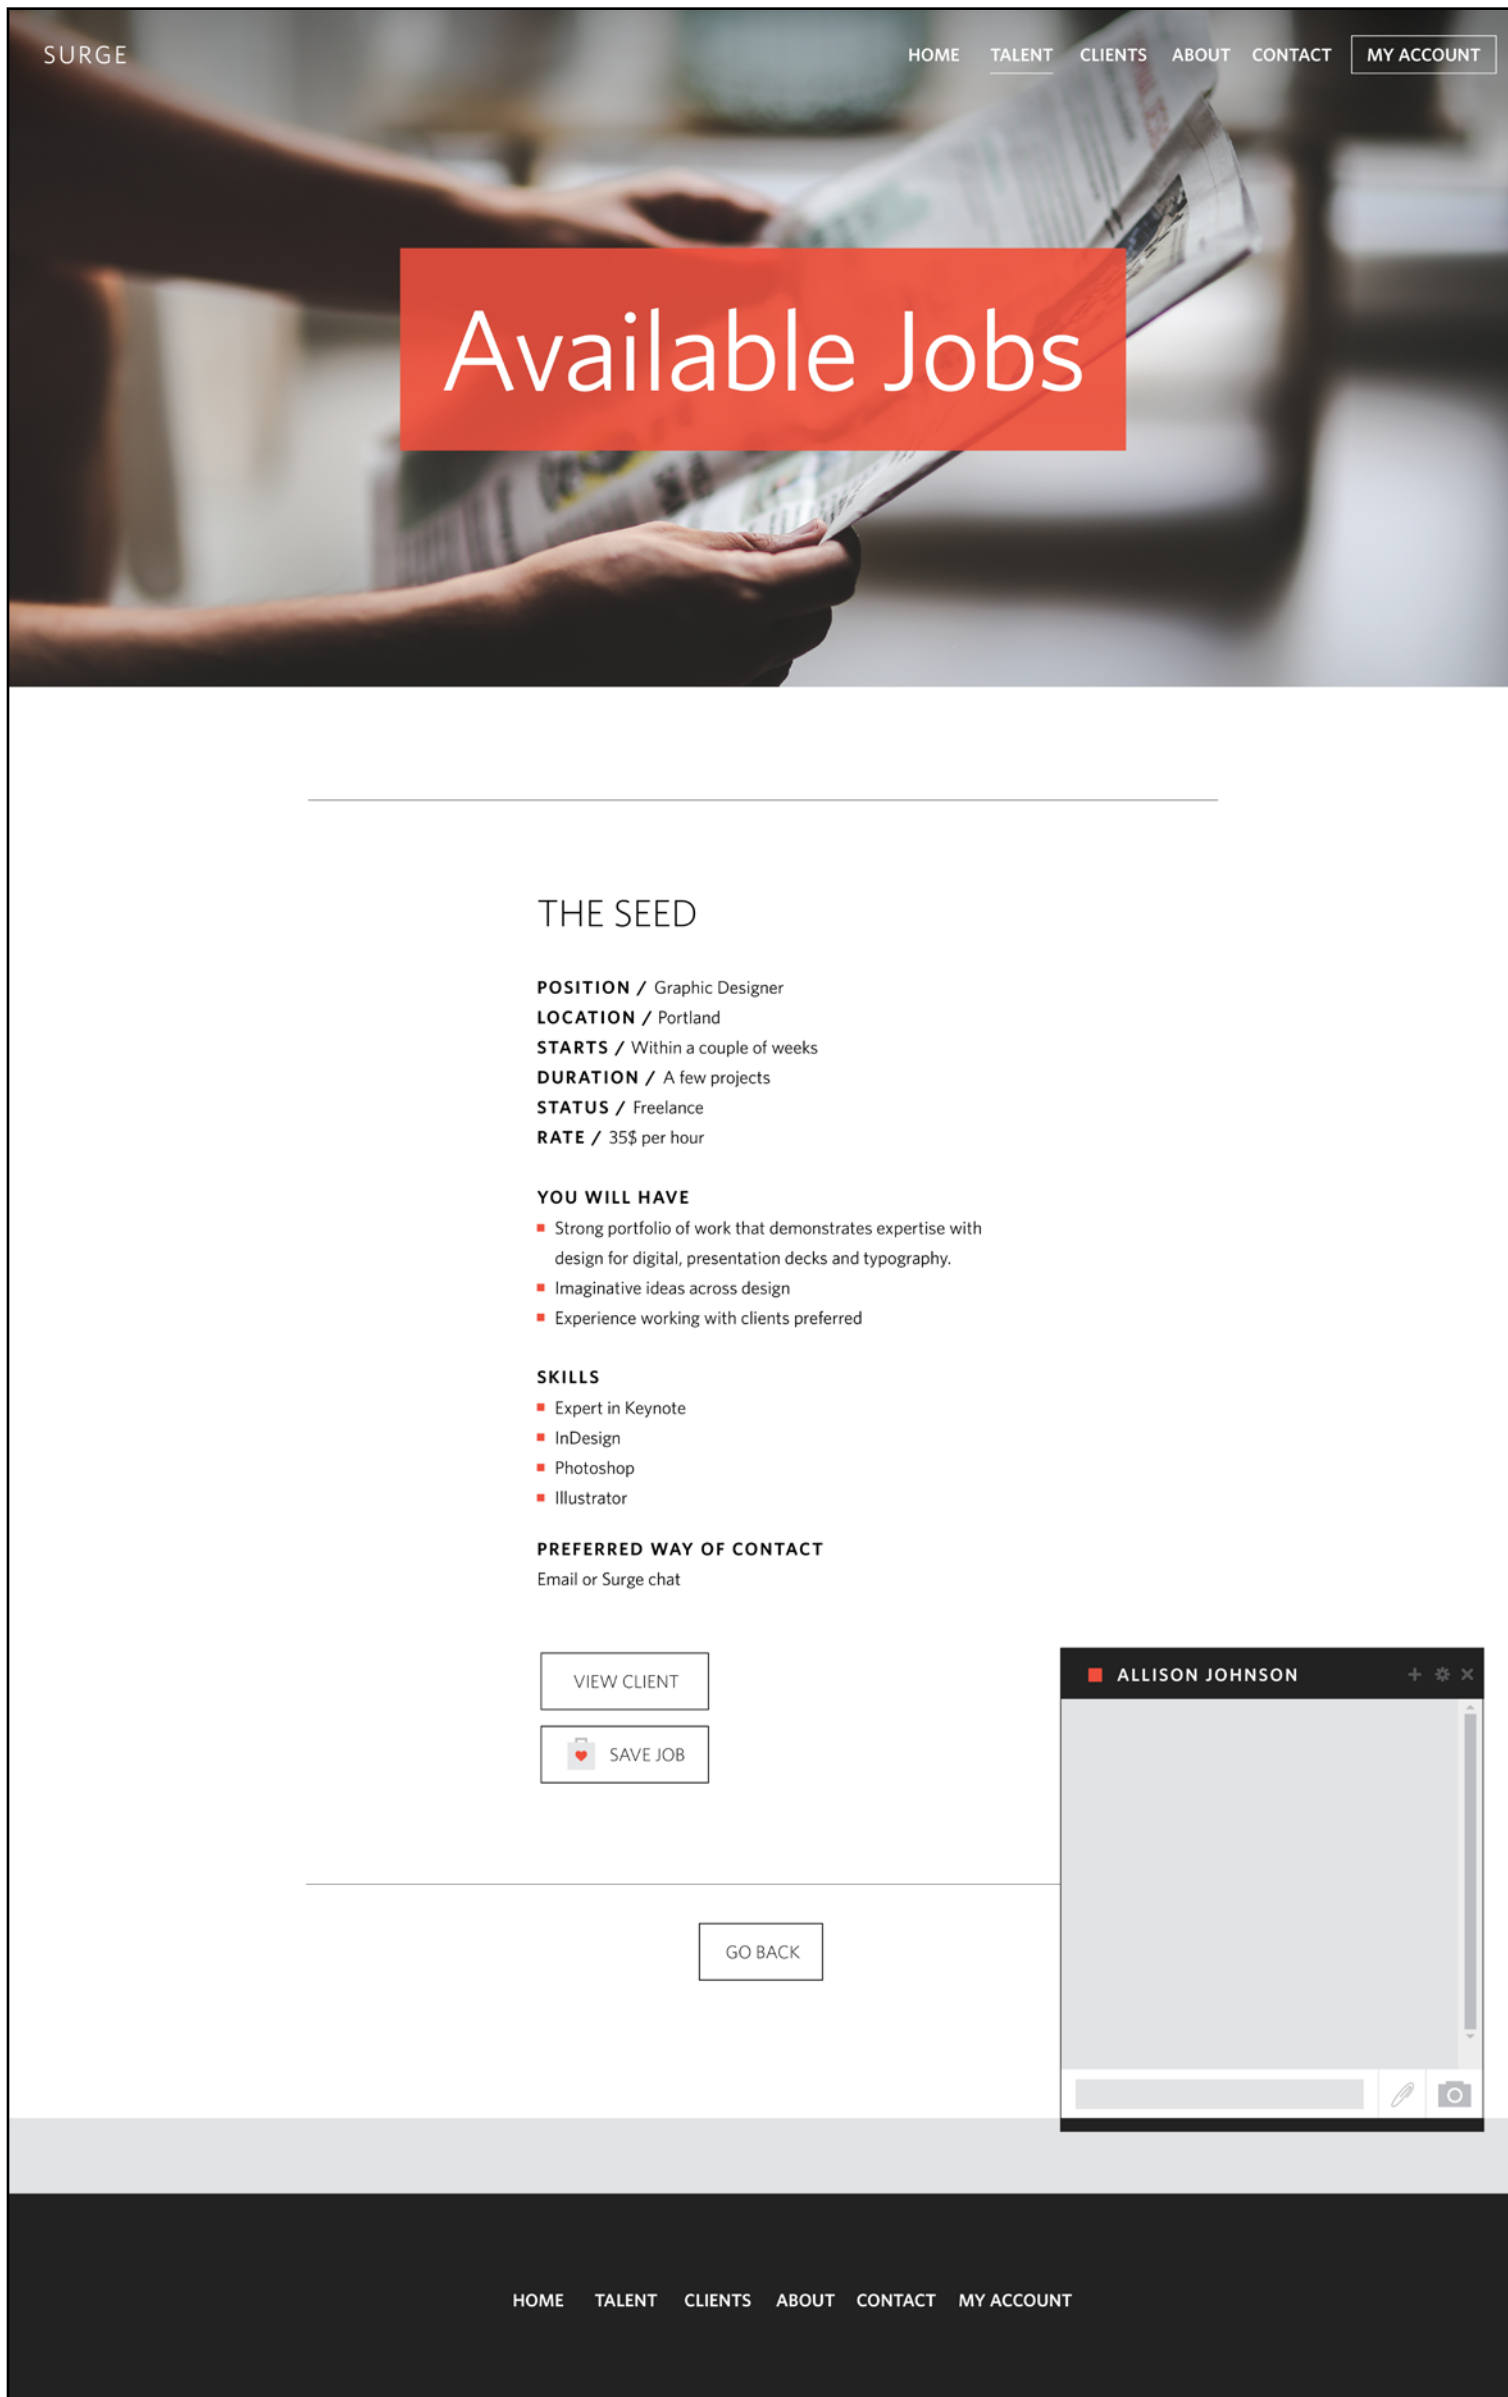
SURGE

HOME TALENT CLIENTS ABOUT CONTACT MY ACCOUNT

Available Jobs

THE SEED

POSITION / Graphic Designer
LOCATION / Portland
STARTS / Within a couple of weeks
DURATION / A few projects
STATUS / Freelance
RATE / 35$ per hour

YOU WILL HAVE
- Strong portfolio of work that demonstrates expertise with design for digital, presentation decks and typography.
- Imaginative ideas across design
- Experience working with clients preferred

SKILLS
- Expert in Keynote
- InDesign
- Photoshop
- Illustrator

PREFERRED WAY OF CONTACT
Email or Surge chat

VIEW CLIENT

SAVE JOB

ALLISON JOHNSON

GO BACK

HOME TALENT CLIENTS ABOUT CONTACT MY ACCOUNT